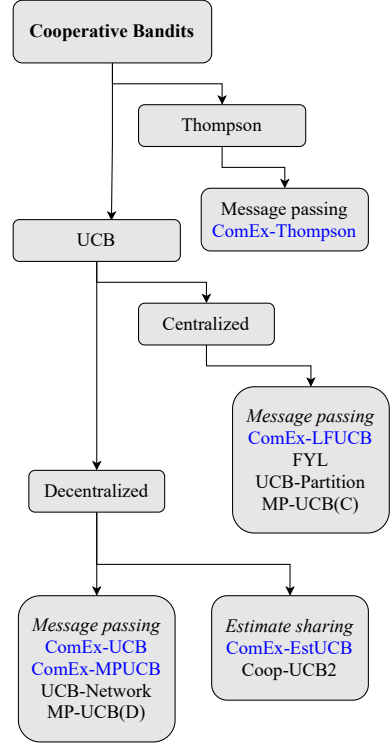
Cooperative Bandits

Thompson

Message passing
ComEx-Thompson

UCB

Centralized

Message passing
ComEx-LFUCB
FYL
UCB-Partition
MP-UCB(C)

Decentralized

Message passing
ComEx-UCB
ComEx-MPUCB
UCB-Network
MP-UCB(D)

Estimate sharing
ComEx-EstUCB
Coop-UCB2